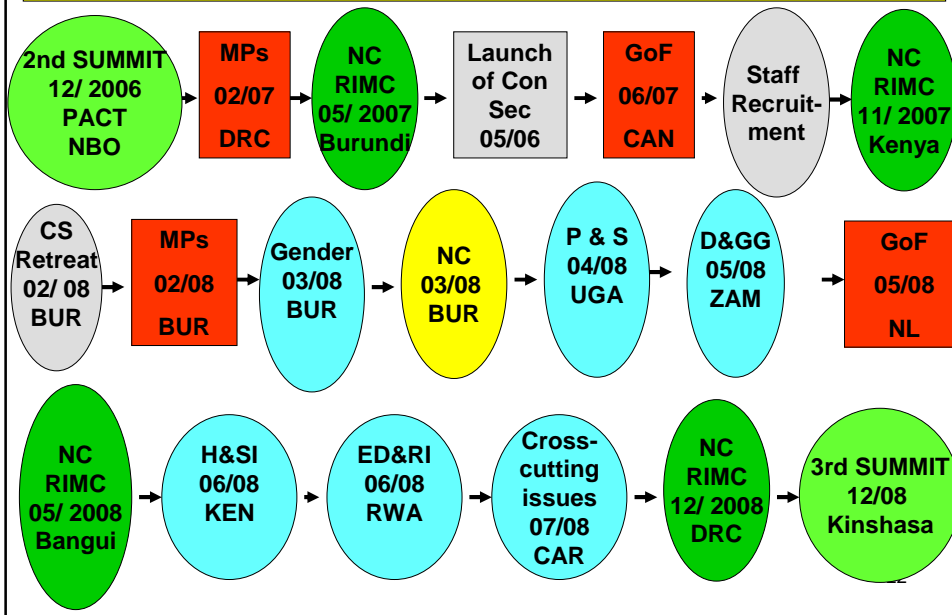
2nd SUMMIT 12/ 2006 PACT NBO

MPs 02/07 DRC

NC RIMC 05/ 2007 Burundi

Launch of Con Sec 05/06

GoF 06/07 CAN

Staff Recruitment

NC RIMC 11/ 2007 Kenya

CS Retreat 02/ 08 BUR

MPs 02/08 BUR

Gender 03/08 BUR

NC 03/08 BUR

P & S 04/08 UGA

D&GG 05/08 ZAM

GoF 05/08 NL

NC RIMC 05/ 2008 Bangui

H&SI 06/08 KEN

ED&RI 06/08 RWA

Cross-cutting issues 07/08 CAR

NC RIMC 12/ 2008 DRC

3rd SUMMIT 12/08 Kinshasa

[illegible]